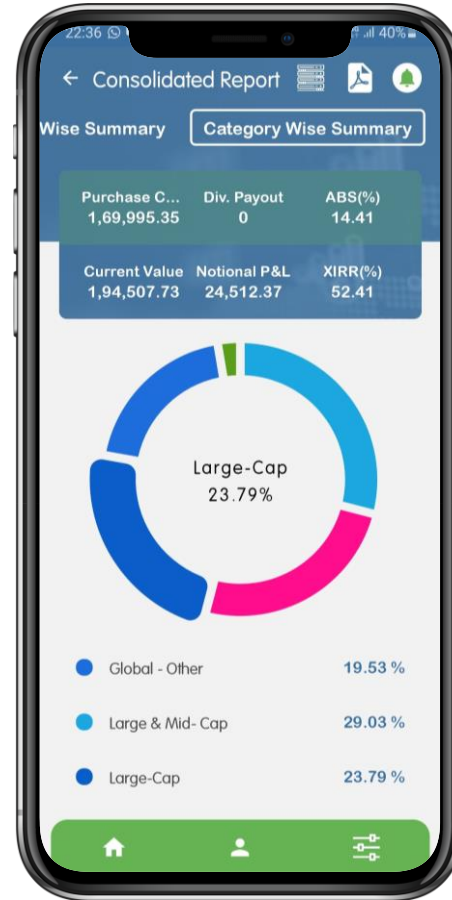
22:36 40%

← Consolidated Report

Wise Summary

Category Wise Summary

| Purchase C... | Div. Payout | ABS(%) |
|---|---|---|
| 1,69,995.35 | 0 | 14.41 |
| Current Value | Notional P&L | XIRR(%) |
| 1,94,507.73 | 24,512.37 | 52.41 |

Large-Cap
23.79%

Global - Other 19.53 %

Large & Mid- Cap 29.03 %

Large-Cap 23.79 %